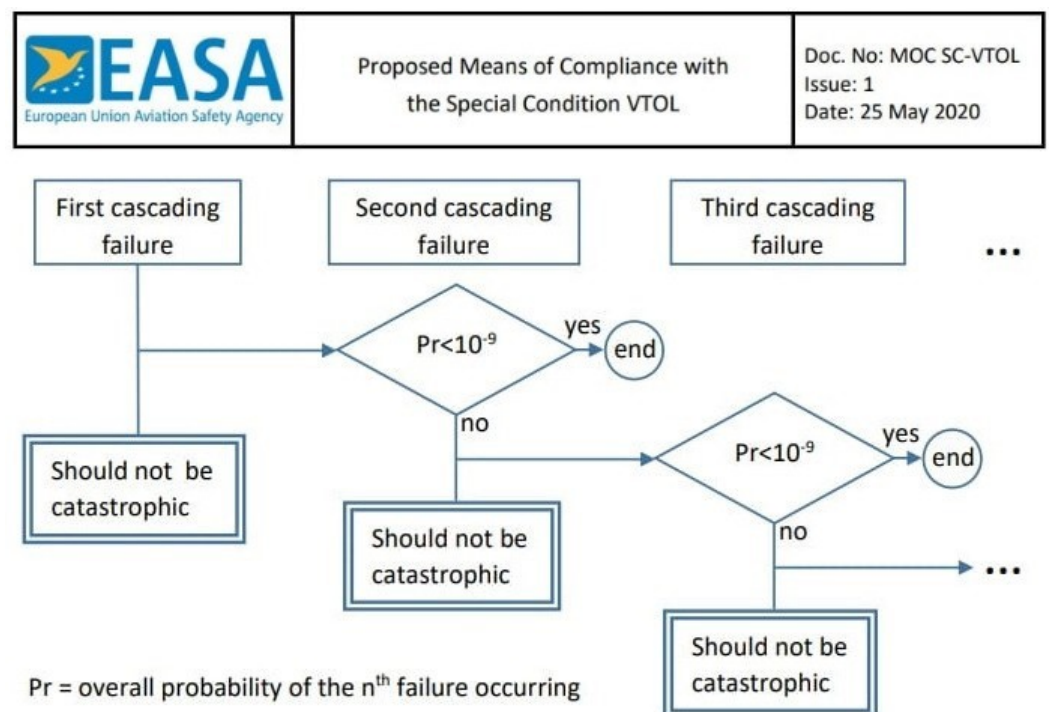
EASA
European Union Aviation Safety Agency

Proposed Means of Compliance with the Special Condition VTOL

Doc. No: MOC SC-VTOL
Issue: 1
Date: 25 May 2020

First cascading failure

Second cascading failure

Third cascading failure

...

$Pr<10^{-9}$

yes

end

no

Should not be catastrophic

$Pr<10^{-9}$

yes

end

Should not be catastrophic

no

...

Should not be catastrophic

Pr = overall probability of the $n^{th}$ failure occurring